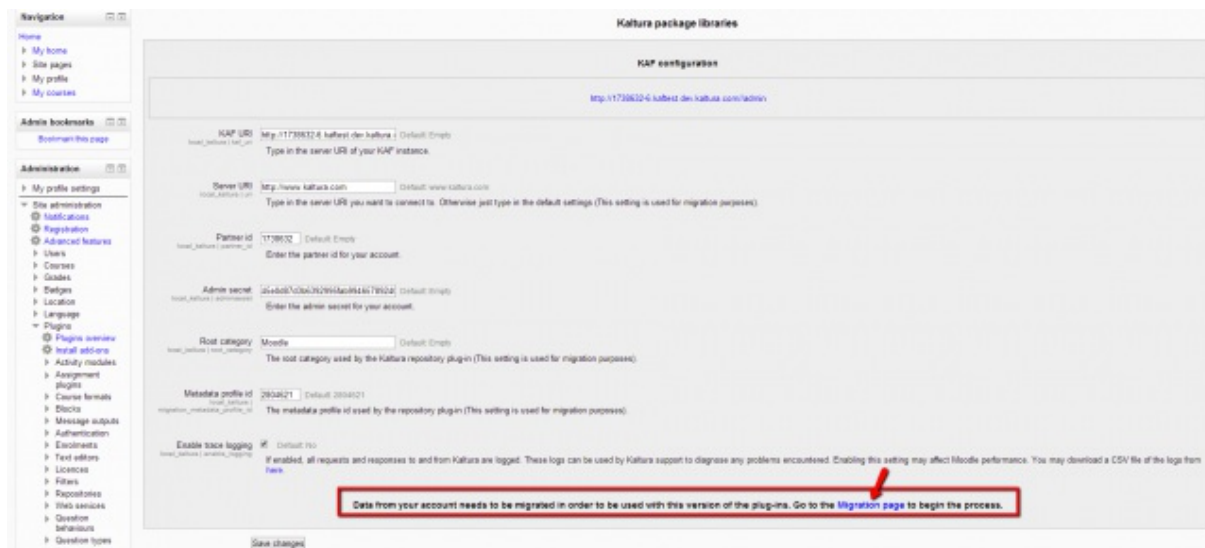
Navigation

Home
My home
Site pages
My profile
My courses

Admin bookmarks
Bookmark this page

Administration
My profile settings
Site administration
Notifications
Registration
Advanced features
Users
Courses
Grades
Badges
Location
Language
Plugins
Plugins overview
Install add-ons
Activity modules
Assignment plugins
Course formats
Blocks
Message outputs
Authentication
Enrolments
Text editors
Licences
Filters
Repositories
Web services
Question behaviours
Question types

Kaltura package libraries

KAF configuration

http://1738632-6.kaftest.dev.kaltura.com/admin

KAF URI local_kaltura | kaf_uri
http://1738632-6.kaftest.dev.kaltura.c Default: Empty
Type in the server URI of your KAF instance.

Server URI local_kaltura | uri
http://www.kaltura.com Default: www.kaltura.com
Type in the server URI you want to connect to. Otherwise just type in the default settings (This setting is used for migration purposes).

Partner id local_kaltura | partner_id
1738632 Default: Empty
Enter the partner id for your account.

Admin secret local_kaltura | adminsecret
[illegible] Default: Empty
Enter the admin secret for your account.

Root category local_kaltura | root_category
Moodle Default: Empty
The root category used by the Kaltura repository plug-in (This setting is used for migration purposes).

Metadata profile id local_kaltura | migration_metadata_profile_id
2804621 Default: 2804621
The metadata profile id used by the repository plug-in (This setting is used for migration purposes).

Enable trace logging local_kaltura | enable_logging
Default: No
If enabled, all requests and responses to and from Kaltura are logged. These logs can be used by Kaltura support to diagnose any problems encountered. Enabling this setting may affect Moodle performance. You may download a CSV file of the logs from here.

Data from your account needs to be migrated in order to be used with this version of the plug-ins. Go to the Migration page to begin the process.

Save changes